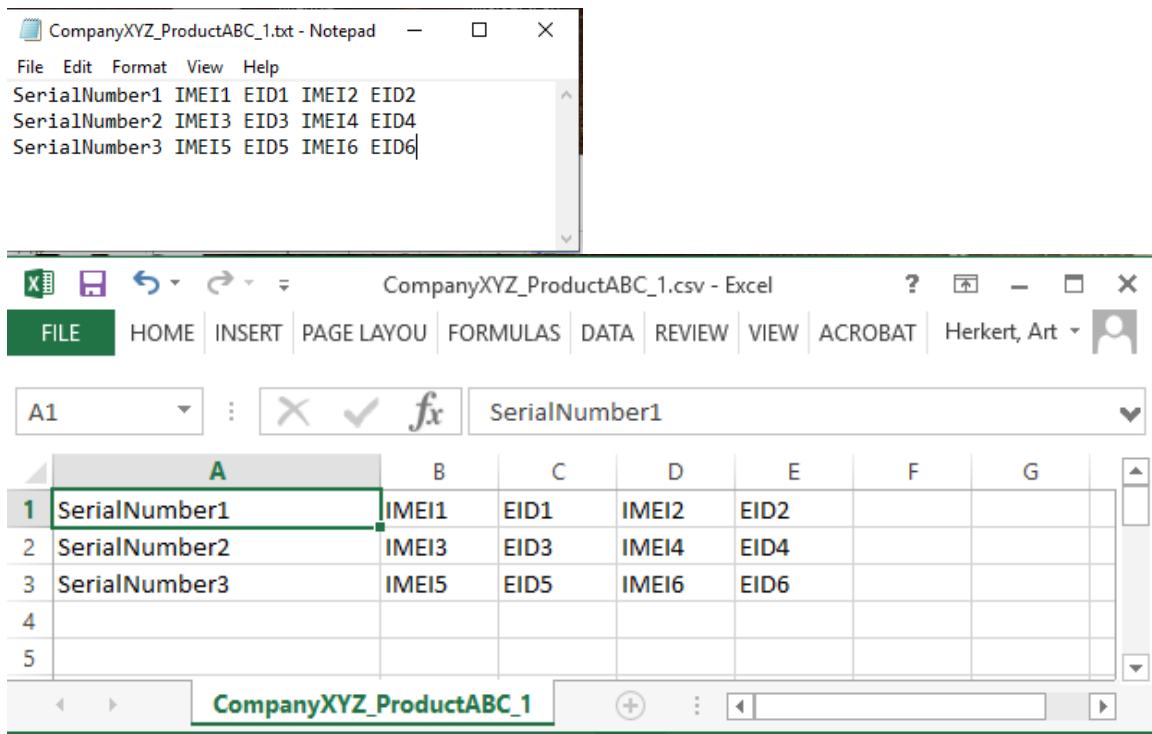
CompanyXYZ_ProductABC_1.txt - Notepad

File Edit Format View Help

SerialNumber1 IMEI1 EID1 IMEI2 EID2
SerialNumber2 IMEI3 EID3 IMEI4 EID4
SerialNumber3 IMEI5 EID5 IMEI6 EID6

CompanyXYZ_ProductABC_1.csv - Excel

?

FILE HOME INSERT PAGE LAYOU FORMULAS DATA REVIEW VIEW ACROBAT Herkert, Art

A1

$fx$

SerialNumber1

| | A | B | C | D | E | F | G |
|---|---|---|---|---|---|---|---|
| 1 | SerialNumber1 | IMEI1 | EID1 | IMEI2 | EID2 | | |
| 2 | SerialNumber2 | IMEI3 | EID3 | IMEI4 | EID4 | | |
| 3 | SerialNumber3 | IMEI5 | EID5 | IMEI6 | EID6 | | |
| 4 | | | | | | | |
| 5 | | | | | | | |

CompanyXYZ_ProductABC_1